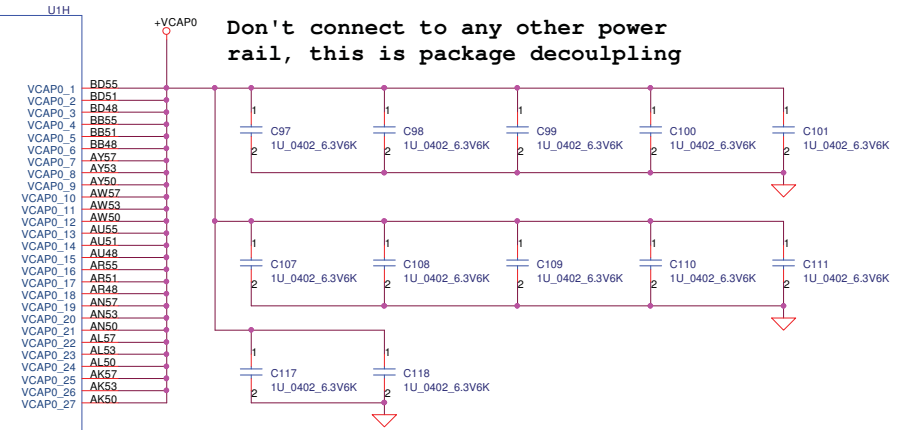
U1H

+VCAP0

Don't connect to any other power rail, this is package decoulpling

VCAP0_1 BD55
VCAP0_2 BD51
VCAP0_3 BD48
VCAP0_4 BB55
VCAP0_5 BB51
VCAP0_6 BB48
VCAP0_7 AY57
VCAP0_8 AY53
VCAP0_9 AY50
VCAP0_10 AW57
VCAP0_11 AW53
VCAP0_12 AW50
VCAP0_13 AU55
VCAP0_14 AU51
VCAP0_15 AU48
VCAP0_16 AR55
VCAP0_17 AR51
VCAP0_18 AR48
VCAP0_19 AN57
VCAP0_20 AN53
VCAP0_21 AN50
VCAP0_22 AL57
VCAP0_23 AL53
VCAP0_24 AL50
VCAP0_25 AK57
VCAP0_26 AK53
VCAP0_27 AK50

1 C97 1U_0402_6.3V6K 2
1 C98 1U_0402_6.3V6K 2
1 C99 1U_0402_6.3V6K 2
1 C100 1U_0402_6.3V6K 2
1 C101 1U_0402_6.3V6K 2

1 C107 1U_0402_6.3V6K 2
1 C108 1U_0402_6.3V6K 2
1 C109 1U_0402_6.3V6K 2
1 C110 1U_0402_6.3V6K 2
1 C111 1U_0402_6.3V6K 2

1 C117 1U_0402_6.3V6K 2
1 C118 1U_0402_6.3V6K 2